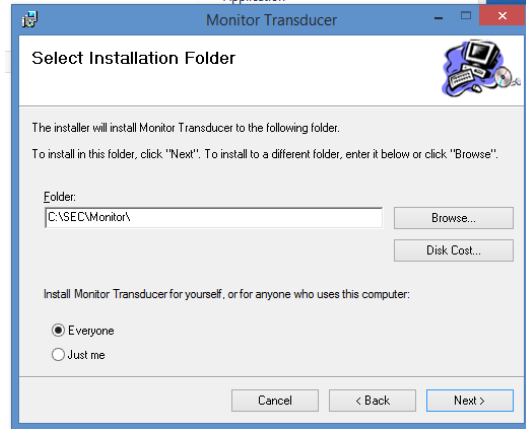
Monitor Transducer

Select Installation Folder

The installer will install Monitor Transducer to the following folder.

To install in this folder, click "Next". To install to a different folder, enter it below or click "Browse".

Folder:

C:\SEC\Monitor\

Browse...

Disk Cost...

Install Monitor Transducer for yourself, or for anyone who uses this computer:

Everyone

Just me

Cancel

< Back

Next >